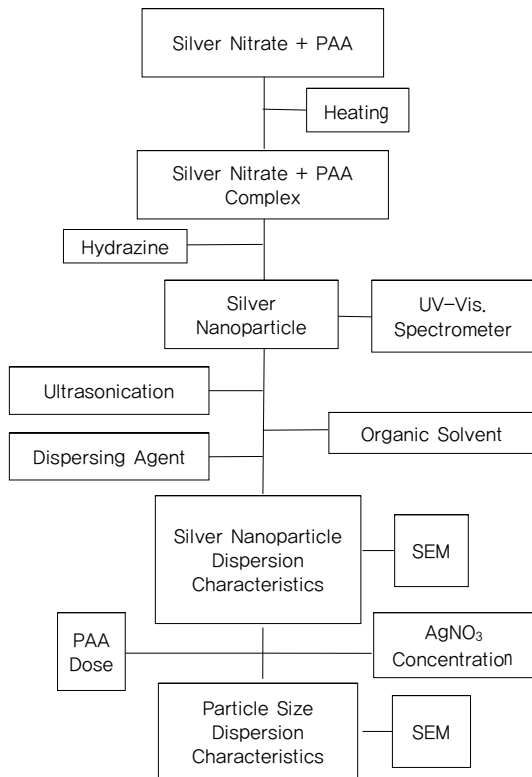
Silver Nitrate + PAA

Heating

Silver Nitrate + PAA Complex

Hydrazine

Silver Nanoparticle

UV-Vis. Spectrometer

Ultrasonication

Organic Solvent

Dispersing Agent

Silver Nanoparticle Dispersion Characteristics

SEM

PAA Dose

$AgNO_3$ Concentration

Particle Size Dispersion Characteristics

SEM